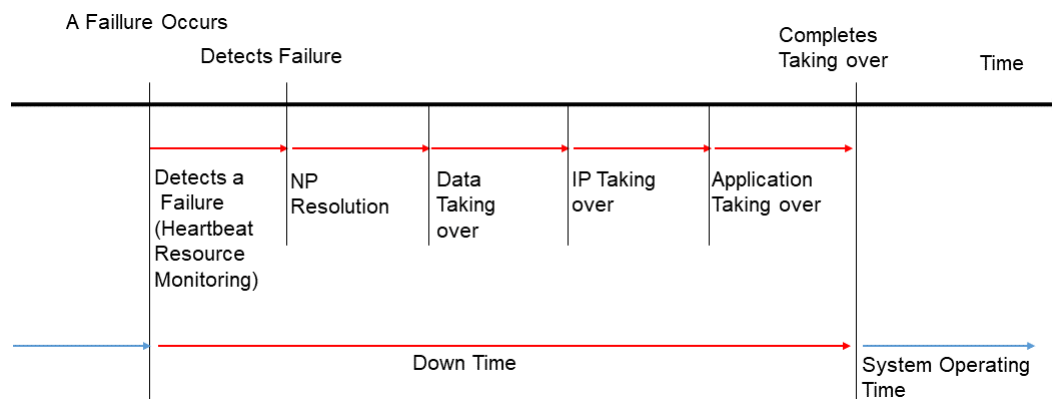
A Faillure Occurs

Detects Failure

Completes Taking over

Time

Detects a Failure (Heartbeat Resource Monitoring)

NP Resolution

Data Taking over

IP Taking over

Application Taking over

Down Time

System Operating Time